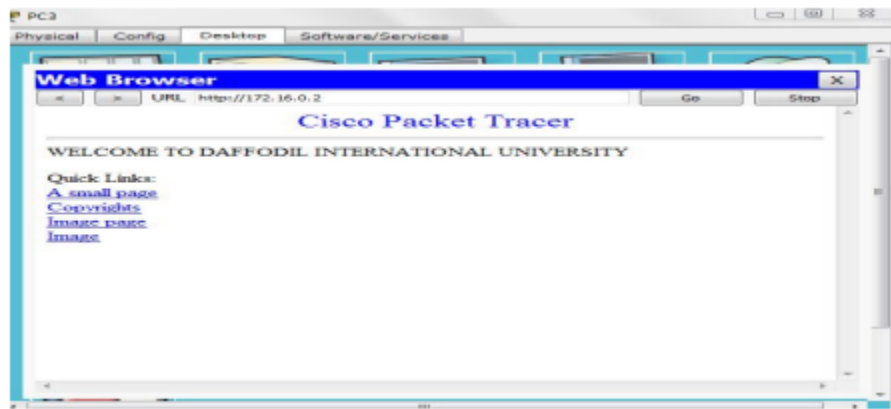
PC3

Physical | Config | Desktop | Software/Services

Web Browser

X

< > URL http://172.16.0.2 Go Stop

Cisco Packet Tracer

WELCOME TO DAFFODIL INTERNATIONAL UNIVERSITY

Quick Links:
A small page
Copyrights
Image page
Image